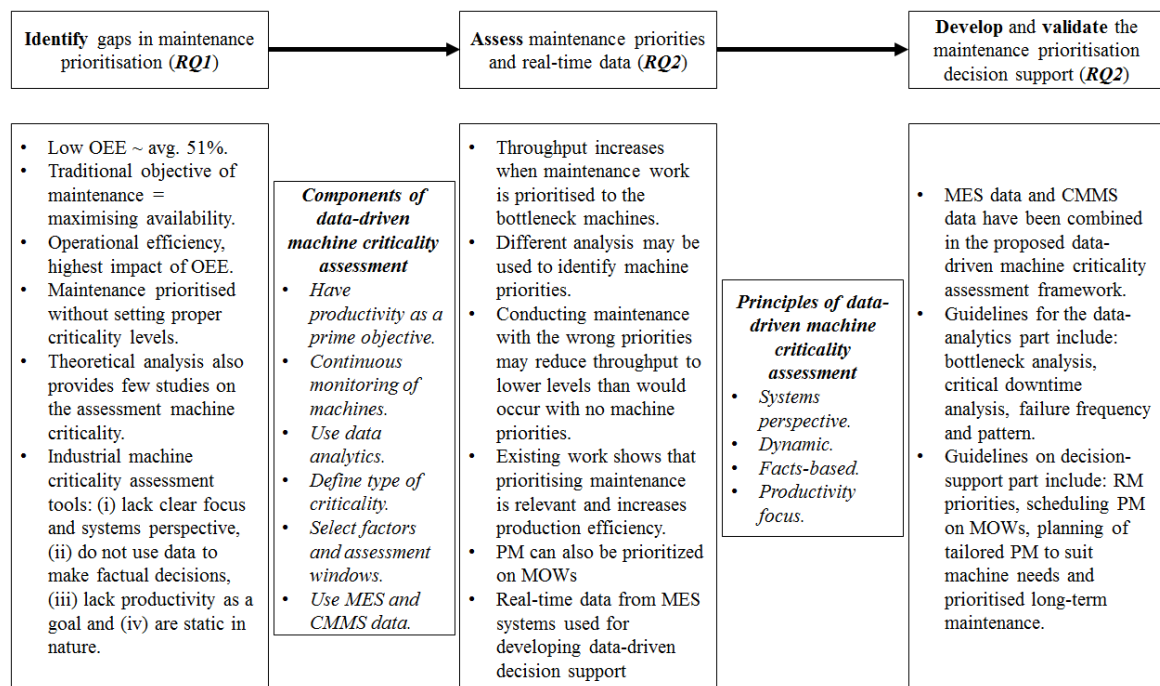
**Identify** gaps in maintenance prioritisation (*RQ1*)

**Assess** maintenance priorities and real-time data (*RQ2*)

**Develop** and **validate** the maintenance prioritisation decision support (*RQ2*)

- Low OEE ~ avg. 51%.
- Traditional objective of maintenance = maximising availability.
- Operational efficiency, highest impact of OEE.
- Maintenance prioritised without setting proper criticality levels.
- Theoretical analysis also provides few studies on the assessment machine criticality.
- Industrial machine criticality assessment tools: (i) lack clear focus and systems perspective, (ii) do not use data to make factual decisions, (iii) lack productivity as a goal and (iv) are static in nature.

***Components of data-driven machine criticality assessment***
- *Have productivity as a prime objective.*
- *Continuous monitoring of machines.*
- *Use data analytics.*
- *Define type of criticality.*
- *Select factors and assessment windows.*
- *Use MES and CMMS data.*

- Throughput increases when maintenance work is prioritised to the bottleneck machines.
- Different analysis may be used to identify machine priorities.
- Conducting maintenance with the wrong priorities may reduce throughput to lower levels than would occur with no machine priorities.
- Existing work shows that prioritising maintenance is relevant and increases production efficiency.
- PM can also be prioritized on MOWs
- Real-time data from MES systems used for developing data-driven decision support

***Principles of data-driven machine criticality assessment***
- *Systems perspective.*
- *Dynamic.*
- *Facts-based.*
- *Productivity focus.*

- MES data and CMMS data have been combined in the proposed data-driven machine criticality assessment framework.
- Guidelines for the data-analytics part include: bottleneck analysis, critical downtime analysis, failure frequency and pattern.
- Guidelines on decision-support part include: RM priorities, scheduling PM on MOWs, planning of tailored PM to suit machine needs and prioritised long-term maintenance.